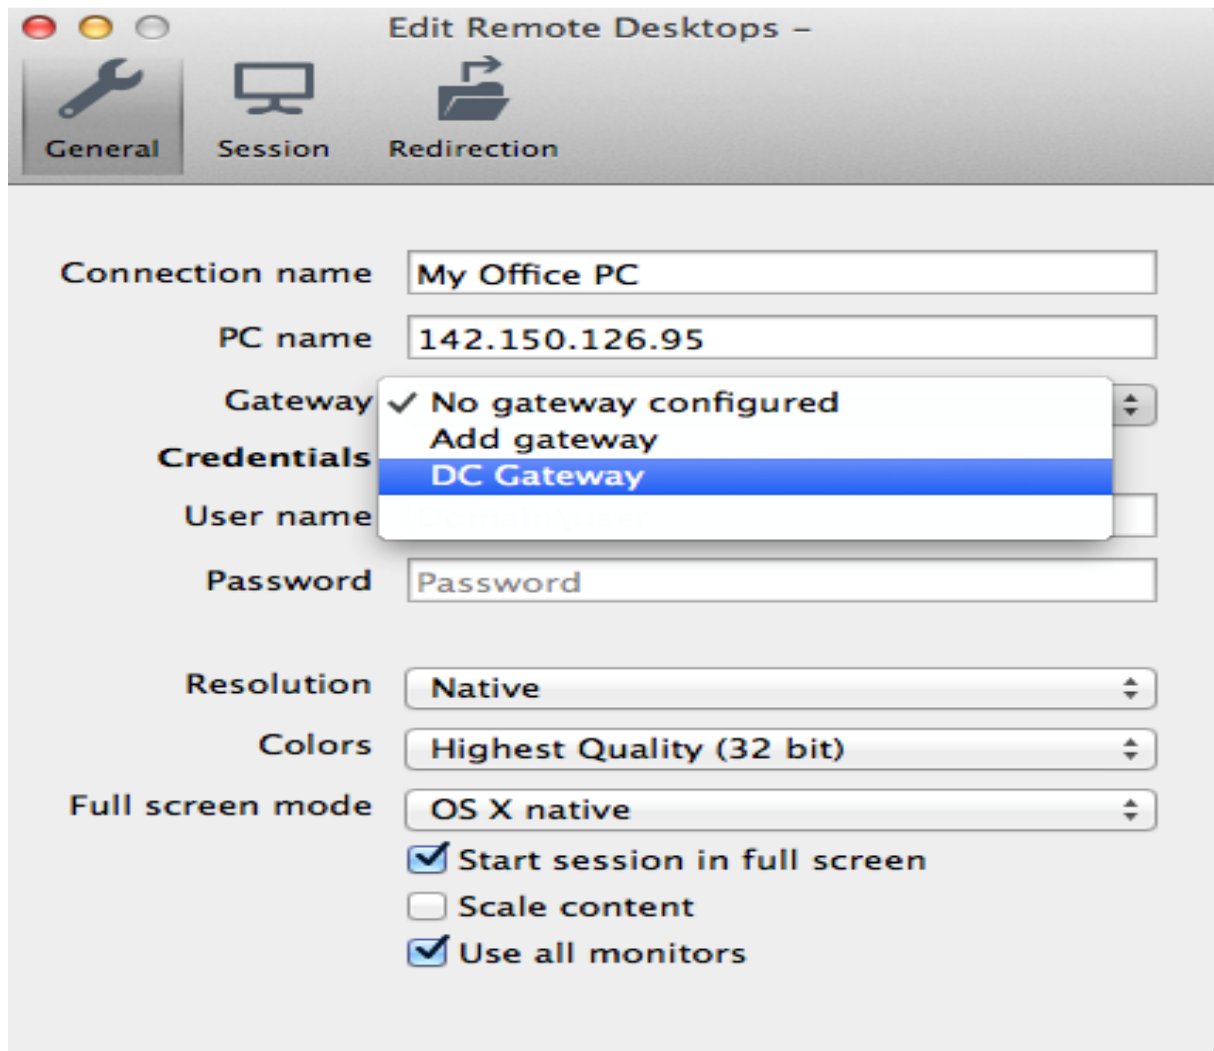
Edit Remote Desktops –

General Session Redirection

Connection name My Office PC

PC name 142.150.126.95

Gateway ✓ No gateway configured
Add gateway
DC Gateway

Credentials

User name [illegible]

Password Password

Resolution Native

Colors Highest Quality (32 bit)

Full screen mode OS X native

☑ Start session in full screen
☐ Scale content
☑ Use all monitors